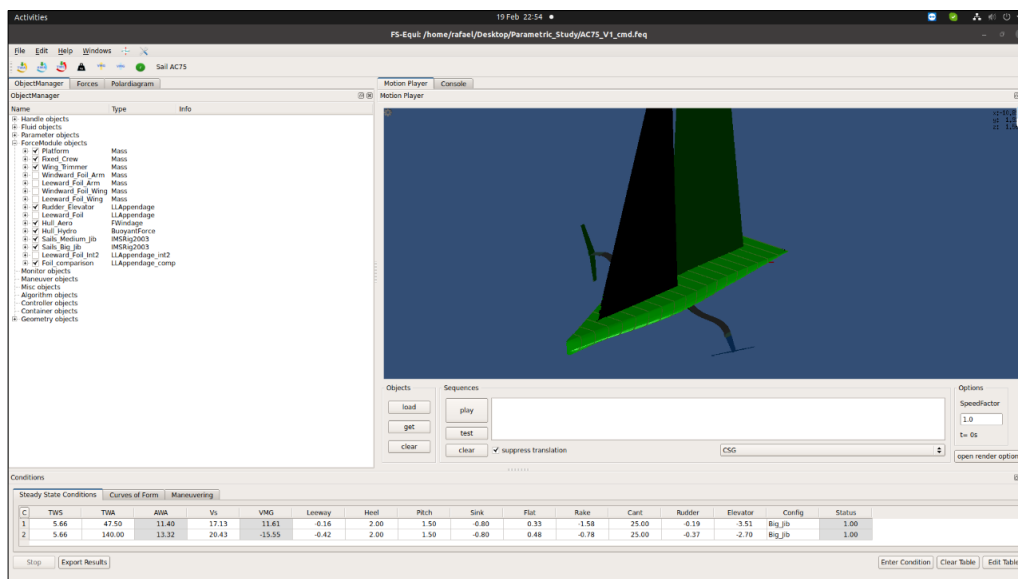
Activities
19 Feb 22:54 ●
FS-Equi: /home/rafael/Desktop/Parametric_Study/AC75_V1_cmd.feq
File Edit Help Windows
Sail AC75
ObjectManager Forces Polardiagram
ObjectManager
Name Type Info
Handle objects
Fluid objects
Parameter objects
ForceModule objects
Platform Mass
Fixed_Crew Mass
Wing_Trimmer Mass
Windward_Foil_Arm Mass
Leeward_Foil_Arm Mass
Windward_Foil_Wing Mass
Leeward_Foil_Wing Mass
Rudder_Elevator LLAppendage
Leeward_Foil LLAppendage
Hull_Aero FWindage
Hull_Hydro BuoyantForce
Sails_Medium_Jib IMSRig2003
Sails_Big_Jib IMSRig2003
Leeward_Foil_Int2 LLAppendage_int2
Foil_comparision LLAppendage_comp
Monitor objects
Maneuver objects
Misc objects
Algorithm objects
Controller objects
Container objects
Geometry objects
Motion Player Console
Motion Player
Objects
load
get
clear
Sequences
play
test
clear
suppress translation
CSG
Options
SpeedFactor
1.0
t= 0s
open render option
Conditions
Steady State Conditions Curves of Form Maneuvering

| C | TWS | TWA | AWA | Vs | VMG | Leeway | Heel | Pitch | Sink | Flat | Rake | Cant | Rudder | Elevator | Config | Status |
|---|---|---|---|---|---|---|---|---|---|---|---|---|---|---|---|---|
| 1 | 5.66 | 47.50 | 11.40 | 17.13 | 11.61 | -0.16 | 2.00 | 1.50 | -0.80 | 0.33 | -1.58 | 25.00 | -0.19 | -3.51 | Big_Jib | 1.00 |
| 2 | 5.66 | 140.00 | 13.32 | 20.43 | -15.55 | -0.42 | 2.00 | 1.50 | -0.80 | 0.48 | -0.78 | 25.00 | -0.37 | -2.70 | Big_Jib | 1.00 |

Stop Export Results
Enter Condition Clear Table Edit Table